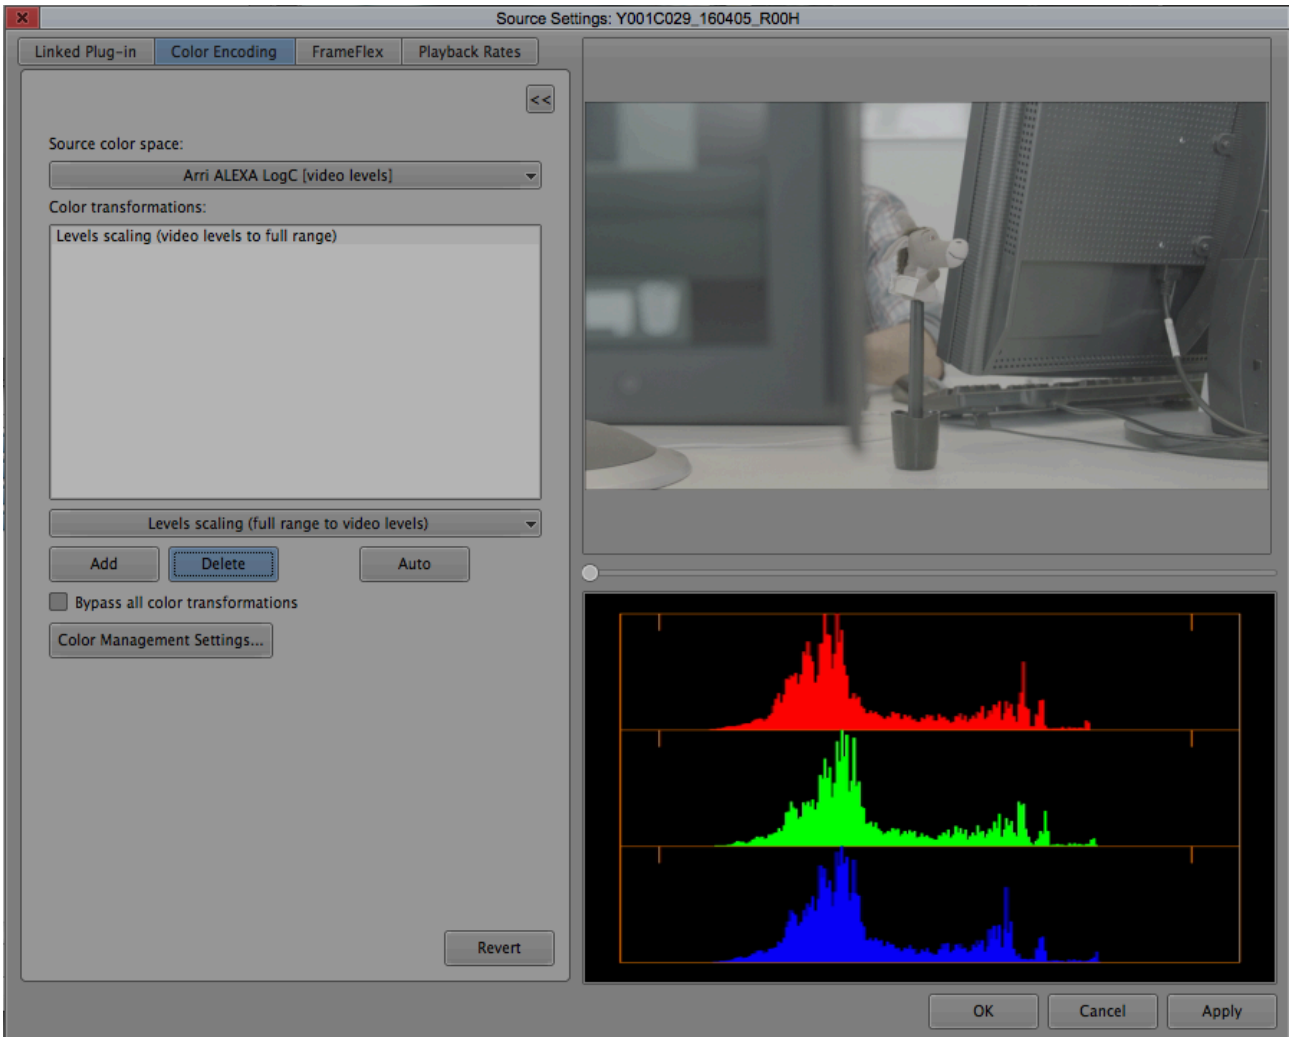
Source Settings: Y001C029_160405_R00H

Linked Plug-in
Color Encoding
FrameFlex
Playback Rates

<<

Source color space:

Arri ALEXA LogC [video levels]

Color transformations:

Levels scaling (video levels to full range)

Levels scaling (full range to video levels)

Add
Delete
Auto

Bypass all color transformations

Color Management Settings...

Revert

OK
Cancel
Apply